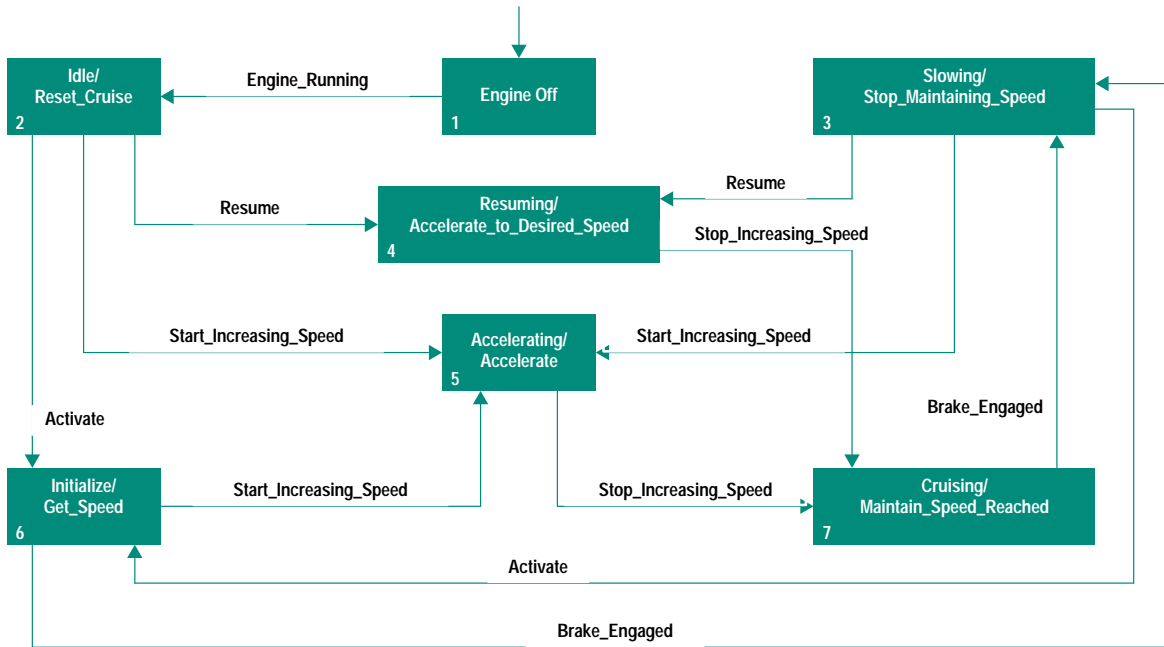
Idle/
Reset_Cruise
2

Engine_Running

Engine Off
1

Slowing/
Stop_Maintaining_Speed
3

Resume

Resume

Resuming/
Accelerate_to_Desired_Speed
4

Stop_Increasing_Speed

Start_Increasing_Speed

Accelerating/
Accelerate
5

Start_Increasing_Speed

Activate

Brake_Engaged

Initialize/
Get_Speed
6

Start_Increasing_Speed

Stop_Increasing_Speed

Cruising/
Maintain_Speed_Reached
7

Activate

Brake_Engaged